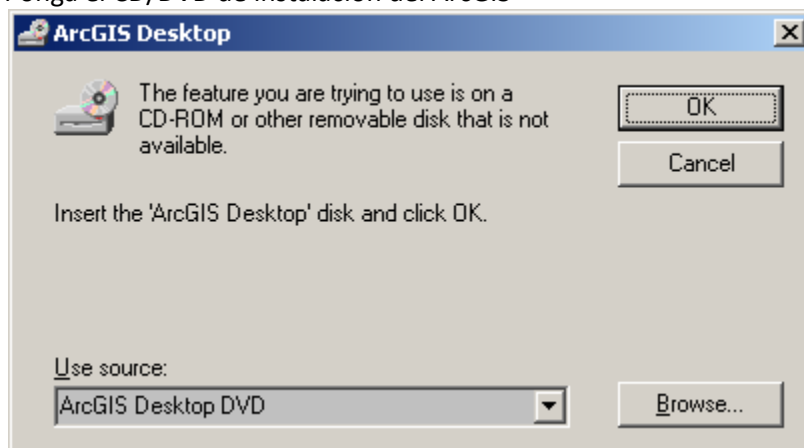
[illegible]

ArcGIS Desktop

The feature you are trying to use is on a CD-ROM or other removable disk that is not available.

OK

Cancel

Insert the 'ArcGIS Desktop' disk and click OK.

Use source:

ArcGIS Desktop DVD

Browse...